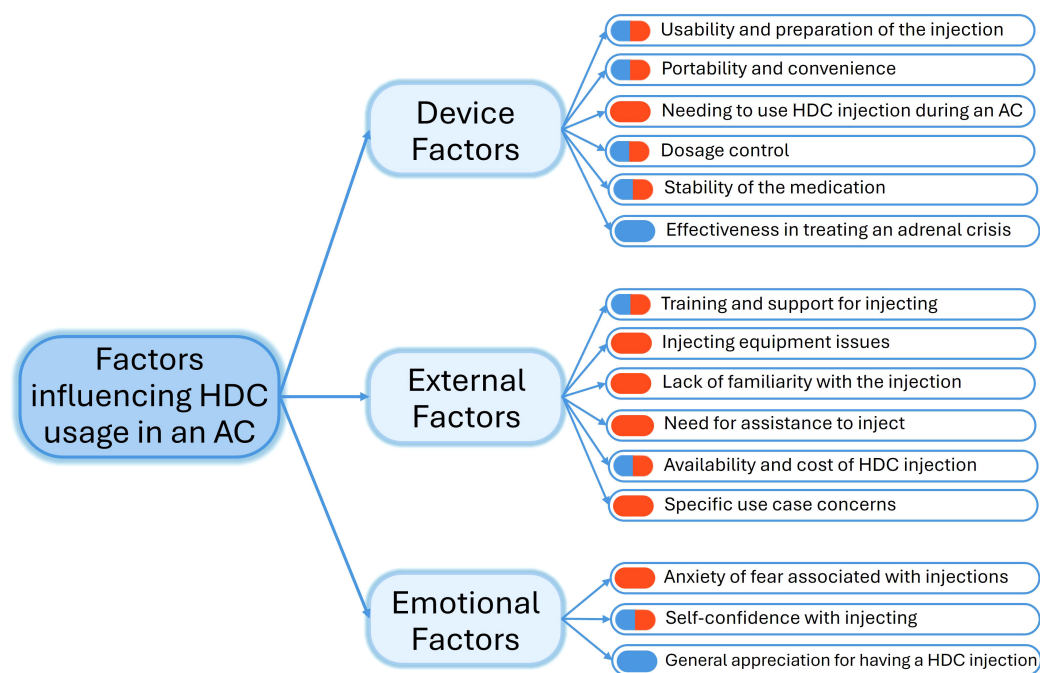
Factors influencing HDC usage in an AC

Device Factors

Usability and preparation of the injection

Portability and convenience

Needing to use HDC injection during an AC

Dosage control

Stability of the medication

Effectiveness in treating an adrenal crisis

External Factors

Training and support for injecting

Injecting equipment issues

Lack of familiarity with the injection

Need for assistance to inject

Availability and cost of HDC injection

Specific use case concerns

Emotional Factors

Anxiety of fear associated with injections

Self-confidence with injecting

General appreciation for having a HDC injection